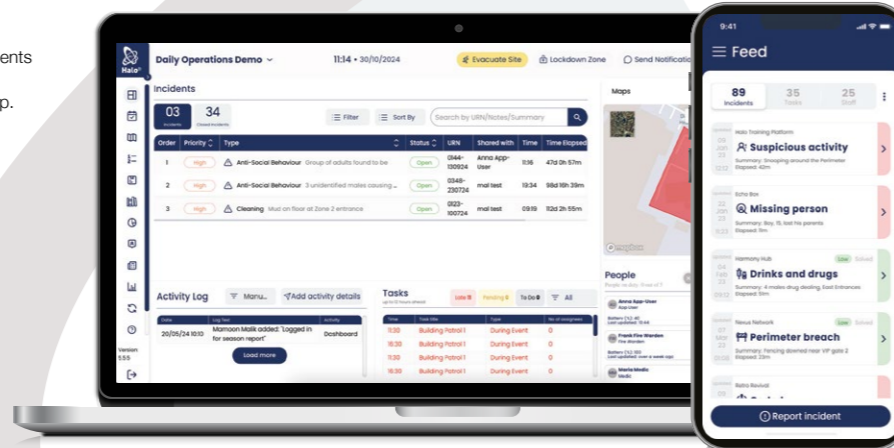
ents

p.

Halo

Daily Operations Demo

11:14 • 30/10/2024

Evacuate Site

Lockdown Zone

Send Notificati

Incidents

03 Incidents

34 Closed Incidents

Filter

Sort By

Search by URN/Notes/Summary

| Order | Priority | Type | Status | URN | Shared with | Time | Time Elapsed |
|---|---|---|---|---|---|---|---|
| 1 | High | Anti-Social Behaviour Group of adults found to be | Open | 0344-130924 | Anna App-User | 11:16 | 47d 0h 57m |
| 2 | High | Anti-Social Behaviour 3 unidentified males causing... | Open | 0348-230724 | mal test | 11:34 | 98d 16h 39m |
| 3 | High | Cleaning Mud on floor at Zone 2 entrance | Open | 0123-100724 | mal test | 09:19 | 112d 0h 57m |

Maps

People

Activity Log

Manu...

Add activity details

| Date | Log Text | Activity |
|---|---|---|
| 20/05/24 10:10 | Mamoon Malik added: "Logged in for season report" | Dashboard |

Load more

Tasks

Late 11

Pending 8

To Do 8

All

| Time | Task title | Type | No. of assignees |
|---|---|---|---|
| 11:30 | Building Patrol 1 | During Event | 0 |
| 11:30 | Building Patrol 1 | During Event | 0 |
| 11:30 | Building Patrol 1 | During Event | 0 |
| 11:30 | Building Patrol 1 | During Event | 0 |
| 11:30 | Building Patrol 1 | During Event | 0 |

Anna App-User

Frank Fire Warden

Maria Medic

Version 5.5.5

9:41

Feed

89 Incidents

35 Tasks

25 Staff

Halo Training Platform

Suspicious activity

Summary: Snooping around the Perimeter
Elapsed: 42m

Echo Box

Missing person

Summary: Boy, 15, lost his parents
Elapsed: 11m

Harmony Hub

Low

Solved

Drinks and drugs

Summary: 4 males drug dealing, East Entrances
Elapsed: 51m

Nexus Network

Low

Solved

Perimeter breach

Summary: Fencing downed near VIP gate 2
Elapsed: 23m

Retro Revival

Report incident